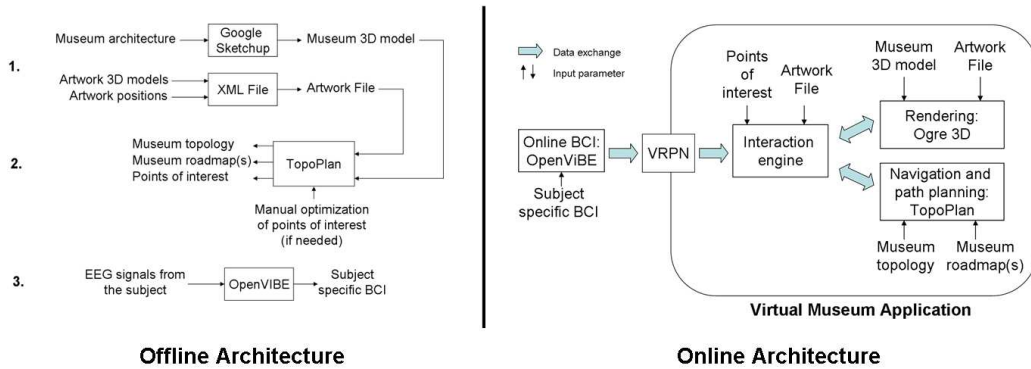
1.

Museum architecture

Google Sketchup

Museum 3D model

Artwork 3D models
Artwork positions

XML File

Artwork File

2.

Museum topology
Museum roadmap(s)
Points of interest

TopoPlan

Manual optimization of points of interest (if needed)

3.

EEG signals from the subject

OpenVIBE

Subject specific BCI

Offline Architecture

Data exchange

Input parameter

Online BCI: OpenViBE

Subject specific BCI

VRPN

Points of interest

Artwork File

Interaction engine

Museum 3D model

Artwork File

Rendering: Ogre 3D

Navigation and path planning: TopoPlan

Museum topology

Museum roadmap(s)

Virtual Museum Application

Online Architecture